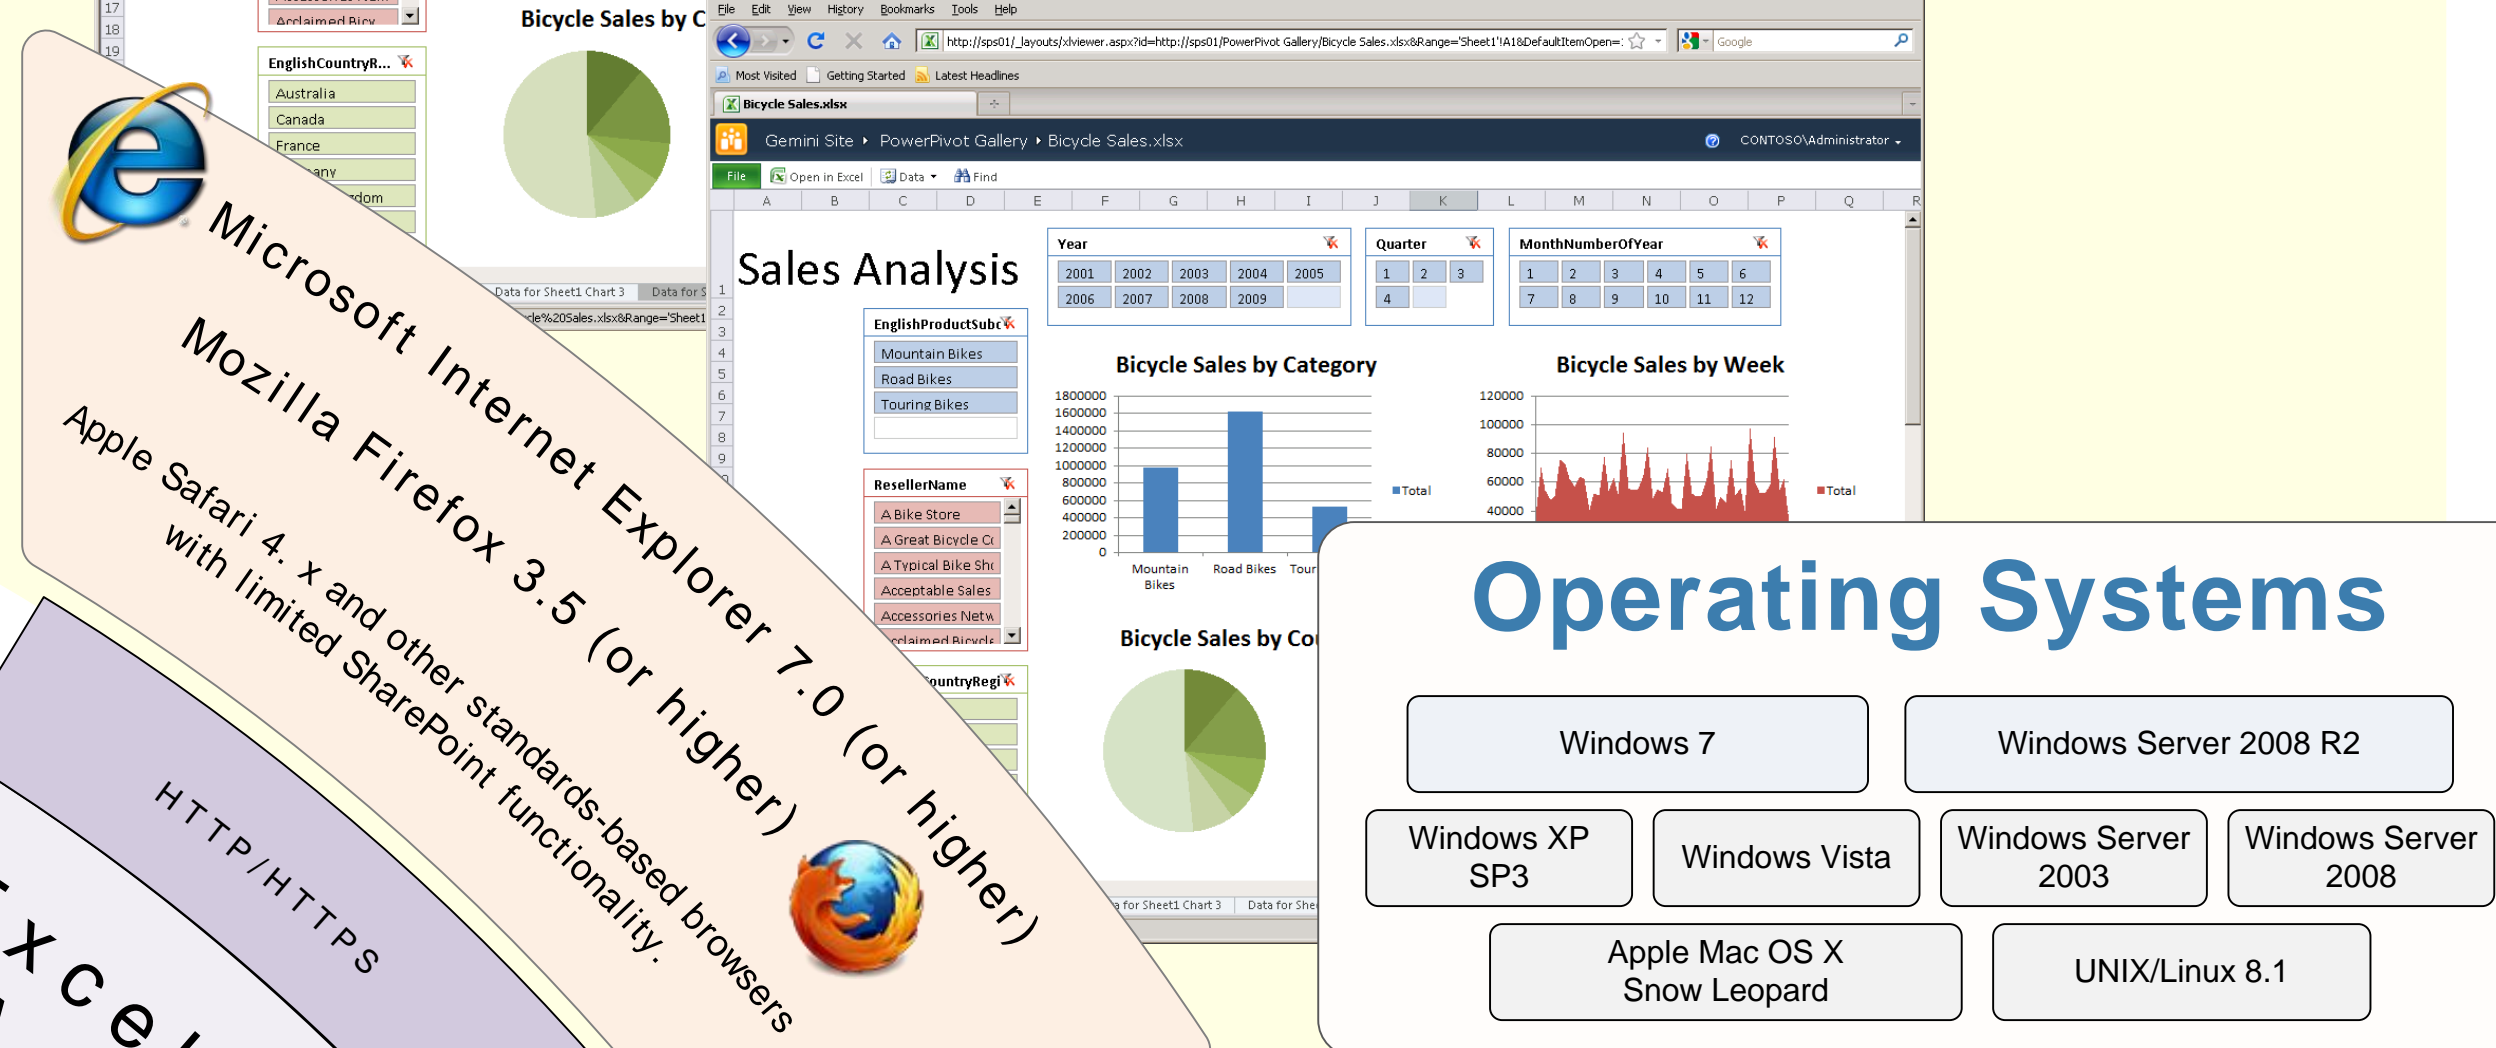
Microsoft Internet Explorer 7.0 (or higher)

Mozilla Firefox 3.5 (or higher)

Apple Safari 4. x and other standards-based browsers with limited SharePoint functionality.

HTTP/HTTPS

Excel

17
18
19

Acclaimed Bicy

EnglishCountryR...
Australia
Canada
France
any
dom

Bicycle Sales by C

Data for Sheet1 Chart 3 | Data for S

cle%20Sales.xlsx&Range='Sheet1

File Edit View History Bookmarks Tools Help

http://sps01/_layouts/xlviewer.aspx?id=http://sps01/PowerPivot Gallery/Bicycle Sales.xlsx&Range='Sheet1'!A1&DefaultItemOpen=

Google

Most Visited Getting Started Latest Headlines

Bicycle Sales.xlsx

Gemini Site ▸ PowerPivot Gallery ▸ Bicycle Sales.xlsx

CONTOSO\Administrator

File Open in Excel Data Find

| A | B | C | D | E | F | G | H | I | J | K | L | M | N | O | P | Q | R |
|---|---|---|---|---|---|---|---|---|---|---|---|---|---|---|---|---|---|

Sales Analysis

Year
| 2001 | 2002 | 2003 | 2004 | 2005 |
|---|---|---|---|---|
| 2006 | 2007 | 2008 | 2009 | |

Quarter
| 1 | 2 | 3 |
|---|---|---|
| 4 | | |

MonthNumberOfYear
| 1 | 2 | 3 | 4 | 5 | 6 |
|---|---|---|---|---|---|
| 7 | 8 | 9 | 10 | 11 | 12 |

EnglishProductSubc
Mountain Bikes
Road Bikes
Touring Bikes

ResellerName
A Bike Store
A Great Bicycle Co
A Typical Bike Sho
Acceptable Sales
Accessories Netw
cclaimed Bicycle

ountryRegi

Bicycle Sales by Category
1800000
1600000
1400000
1200000
1000000
800000
600000
400000
200000
0
Mountain Bikes
Road Bikes
Tour
Total

Bicycle Sales by Week
120000
100000
80000
60000
40000
Total

Bicycle Sales by Co

a for Sheet1 Chart 3 | Data for Shee

1
2
3
4
5
6
7
8
9

Operating Systems

Windows 7

Windows Server 2008 R2

Windows XP SP3

Windows Vista

Windows Server 2003

Windows Server 2008

Apple Mac OS X Snow Leopard

UNIX/Linux 8.1